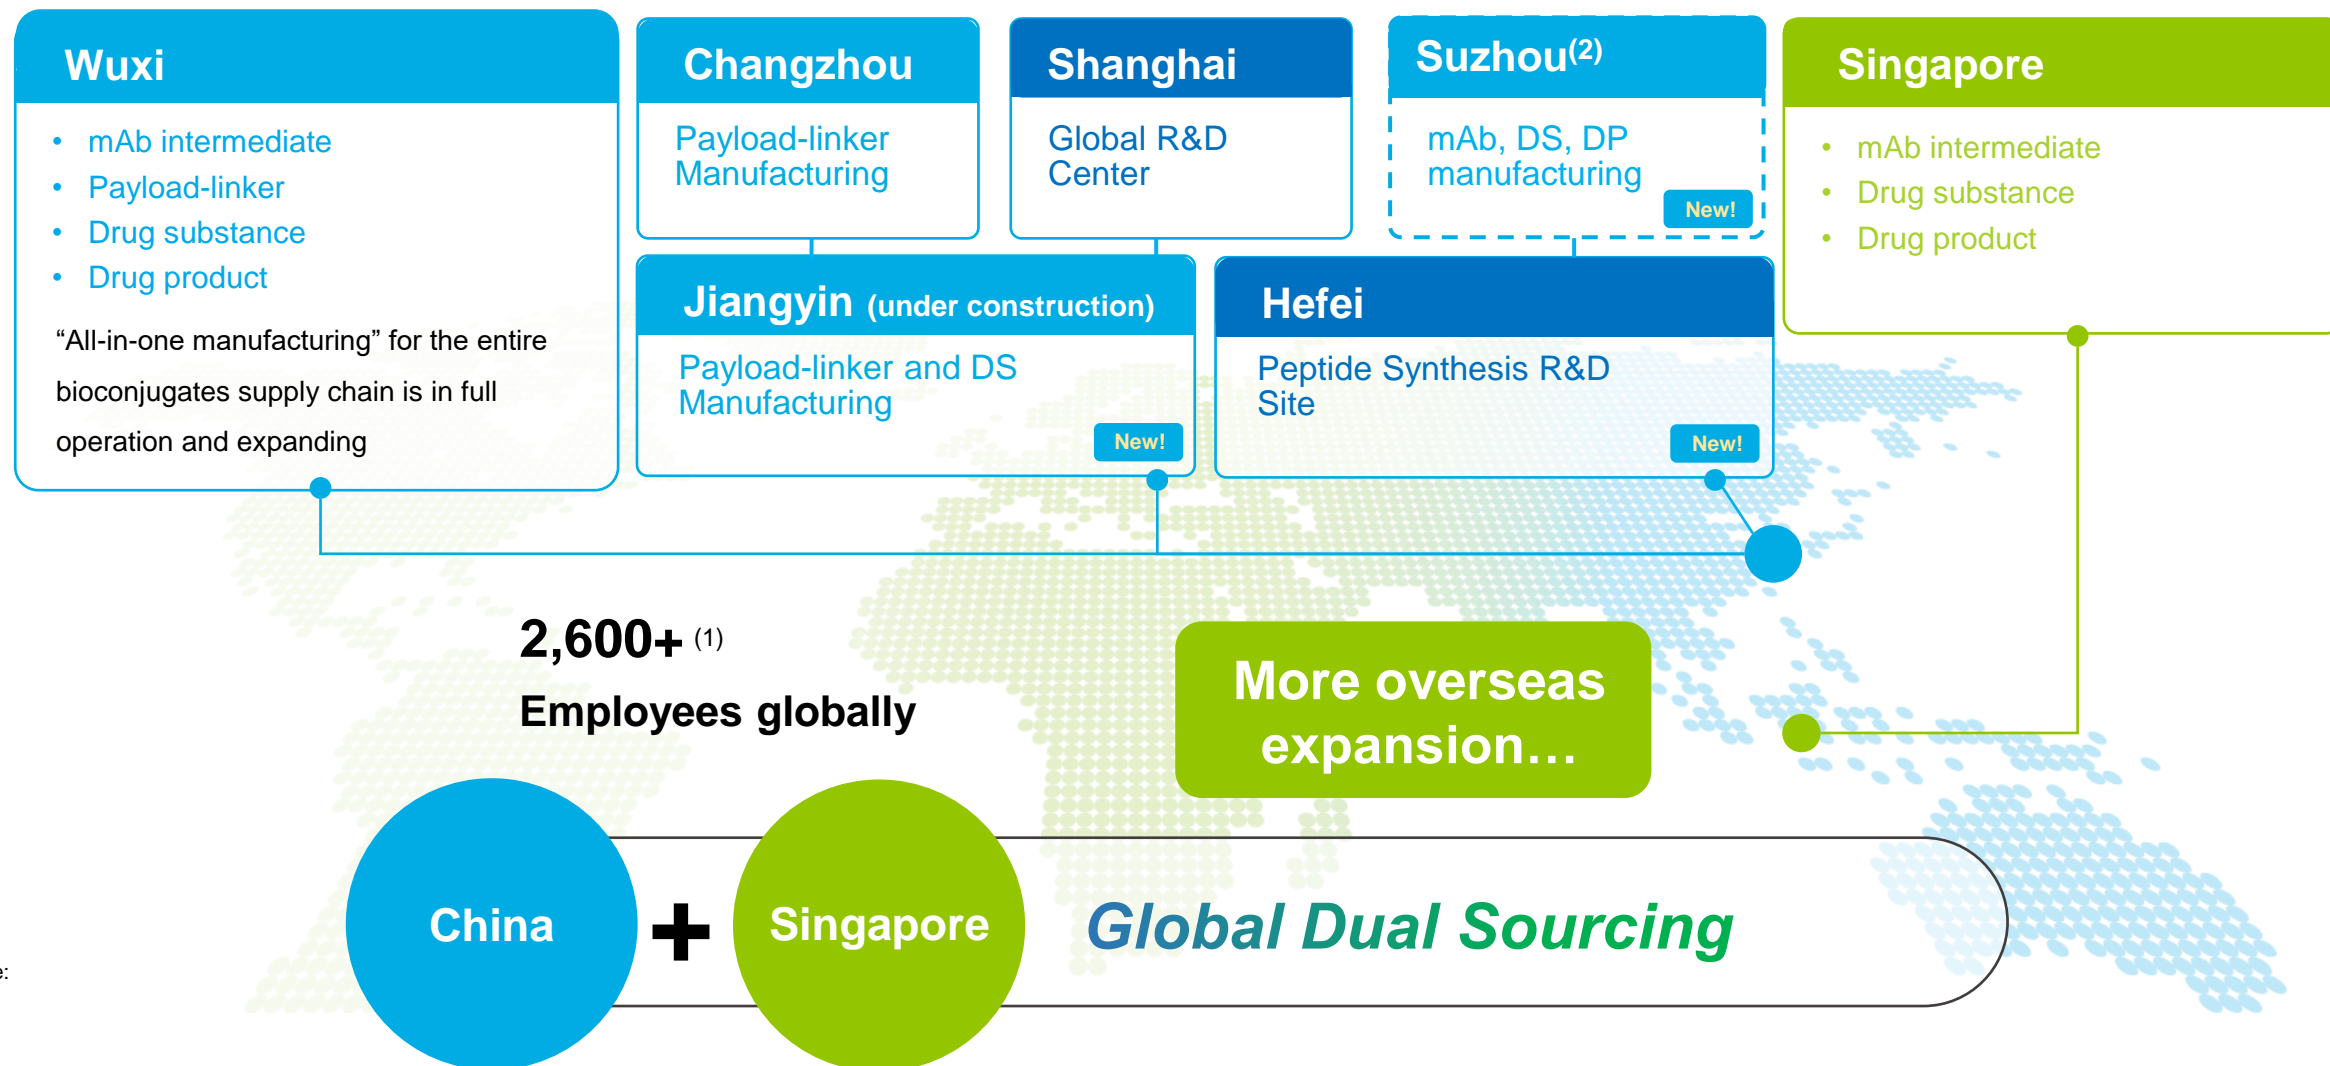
Wuxi

- mAb intermediate
- Payload-linker
- Drug substance
- Drug product

"All-in-one manufacturing" for the entire bioconjugates supply chain is in full operation and expanding

Changzhou

Payload-linker Manufacturing

Shanghai

Global R&D Center

Suzhou$^{(2)}$

mAb, DS, DP manufacturing

New!

Singapore

- mAb intermediate
- Drug substance
- Drug product

Jiangyin (under construction)

Payload-linker and DS Manufacturing

New!

Hefei

Peptide Synthesis R&D Site

New!

2,600+ $^{(1)}$

Employees globally

More overseas expansion…

China

+

Singapore

Global Dual Sourcing

e: